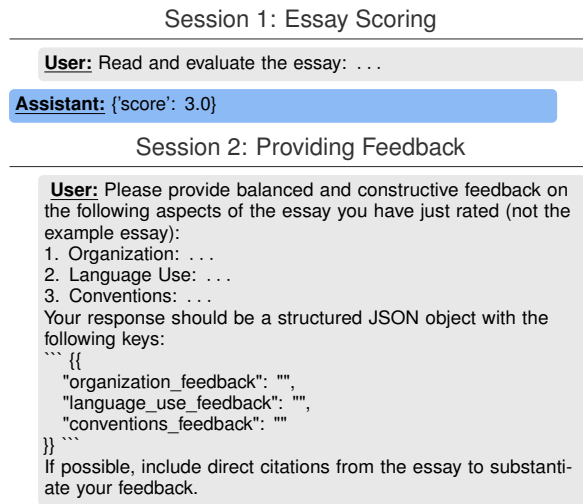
Session 1: Essay Scoring

**User:** Read and evaluate the essay: . . .

**Assistant:** {'score': 3.0}

Session 2: Providing Feedback

**User:** Please provide balanced and constructive feedback on the following aspects of the essay you have just rated (not the example essay):
1. Organization: . . .
2. Language Use: . . .
3. Conventions: . . .
Your response should be a structured JSON object with the following keys:
``` {{
"organization_feedback": "",
"language_use_feedback": "",
"conventions_feedback": ""
}} ```
If possible, include direct citations from the essay to substantiate your feedback.